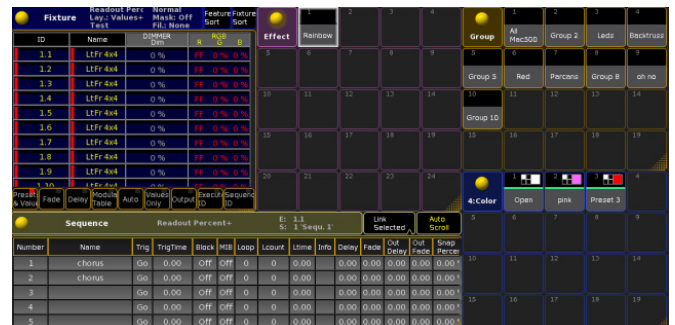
Fixture | Readout Perc Lay.: Values+ Test | Normal Mask: Off Fil.: None | Feature Sort | Fixture Sort

| ID | Name | DIMMER Dim | RGB R G B |
|---|---|---|---|
| 1.1 | LtFr 4x4 | 0 % | FF 0 % 0 % |
| 1.2 | LtFr 4x4 | 0 % | FF 0 % 0 % |
| 1.3 | LtFr 4x4 | 0 % | FF 0 % 0 % |
| 1.4 | LtFr 4x4 | 0 % | FF 0 % 0 % |
| 1.5 | LtFr 4x4 | 0 % | FF 0 % 0 % |
| 1.6 | LtFr 4x4 | 0 % | FF 0 % 0 % |
| 1.7 | LtFr 4x4 | 0 % | FF 0 % 0 % |
| 1.8 | LtFr 4x4 | 0 % | FF 0 % 0 % |
| 1.9 | LtFr 4x4 | 0 % | FF 0 % 0 % |
| 1.10 | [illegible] | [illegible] | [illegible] |

Preset & Value | Fade | Delay | Module Table | Auto | Values Only | Output | Execute ID | Sequence ID

Effect | 1 Rainbow | 2 | 3 | 4
5 | 6 | 7 | 8 | 9
10 | 11 | 12 | 13 | 14
15 | 16 | 17 | 18 | 19
20 | 21 | 22 | 23 | 24

Group | 1 All Mac500 | 2 Group 2 | 3 Leds | 4 Backtruss
5 Group 5 | 6 Red | 7 Parcans | 8 Group 8 | 9 oh no
10 Group 10 | 11 | 12 | 13 | 14
15 | 16 | 17 | 18 | 19

4:Color | 1 Open | 2 pink | 3 Preset 3 | 4
5 | 6 | 7 | 8 | 9
10 | 11 | 12 | 13 | 14
15 | 16 | 17 | 18 | 19

Sequence | Readout Percent+ | E: 1.1 S: 1 'Sequ. 1' | Link Selected | Auto Scroll

| Number | Name | Trig | TrigTime | Block | MIB | Loop | Lcount | Ltime | Info | Delay | Fade | Out Delay | Out Fade | Snap Percent |
|---|---|---|---|---|---|---|---|---|---|---|---|---|---|---|
| 1 | chorus | Go | 0.00 | Off | Off | 0 | 0 | 0.00 | | 0.00 | 0.00 | 0.00 | 0.00 | 0.00 % |
| 2 | chorus | Go | 0.00 | Off | Off | 0 | 0 | 0.00 | | 0.00 | 0.00 | 0.00 | 0.00 | 0.00 % |
| 3 | | Go | 0.00 | Off | Off | 0 | 0 | 0.00 | | 0.00 | 0.00 | 0.00 | 0.00 | 0.00 % |
| 4 | | Go | 0.00 | Off | Off | 0 | 0 | 0.00 | | 0.00 | 0.00 | 0.00 | 0.00 | 0.00 % |
| 5 | | Go | 0.00 | Off | Off | 0 | 0 | 0.00 | | 0.00 | 0.00 | 0.00 | 0.00 | 0.00 % |